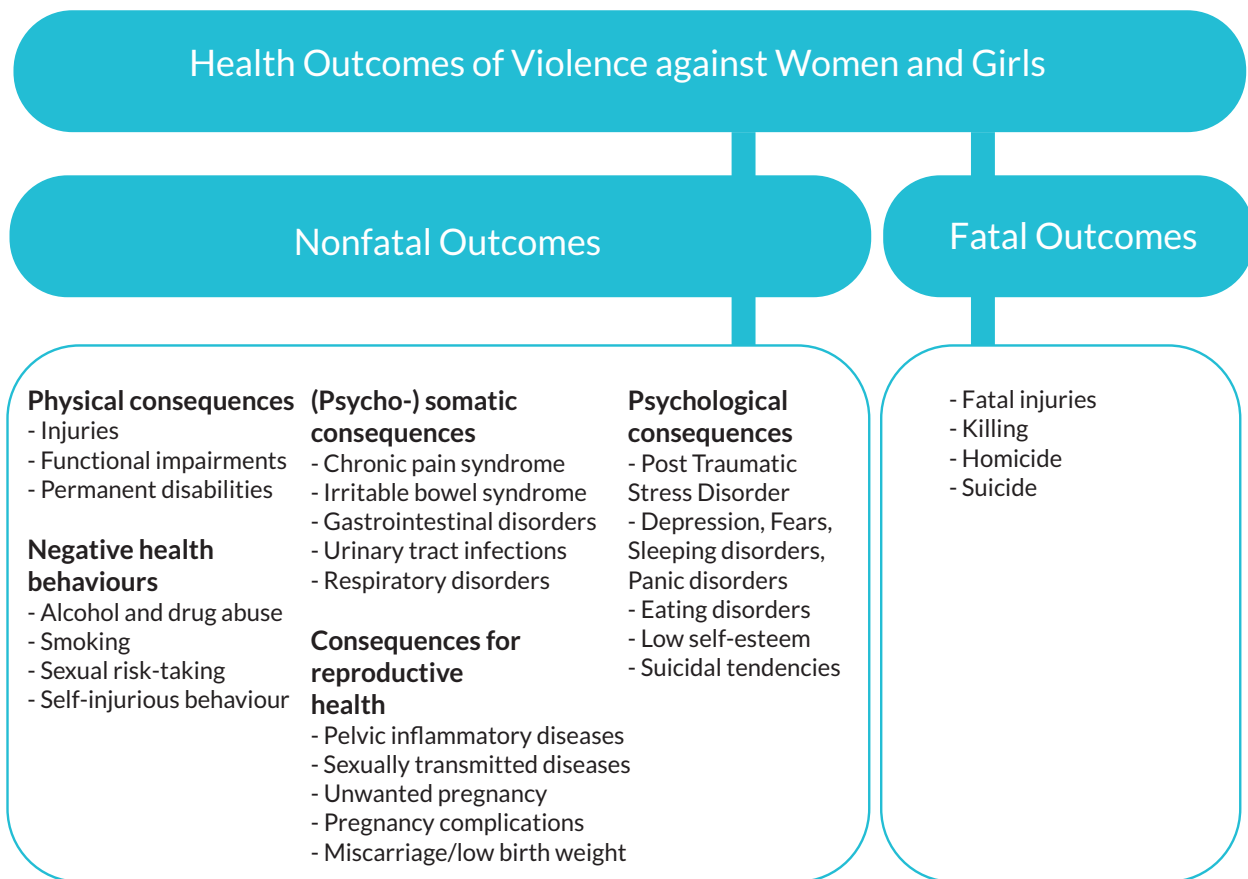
Health Outcomes of Violence against Women and Girls

Nonfatal Outcomes

Fatal Outcomes

**Physical consequences**
- Injuries
- Functional impairments
- Permanent disabilities

**Negative health behaviours**
- Alcohol and drug abuse
- Smoking
- Sexual risk-taking
- Self-injurious behaviour

**(Psycho-) somatic consequences**
- Chronic pain syndrome
- Irritable bowel syndrome
- Gastrointestinal disorders
- Urinary tract infections
- Respiratory disorders

**Consequences for reproductive health**
- Pelvic inflammatory diseases
- Sexually transmitted diseases
- Unwanted pregnancy
- Pregnancy complications
- Miscarriage/low birth weight

**Psychological consequences**
- Post Traumatic Stress Disorder
- Depression, Fears, Sleeping disorders, Panic disorders
- Eating disorders
- Low self-esteem
- Suicidal tendencies

- Fatal injuries
- Killing
- Homicide
- Suicide